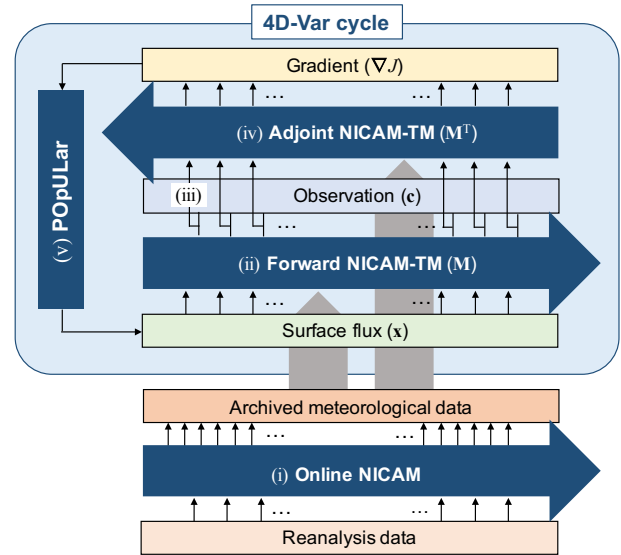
4D-Var cycle

Gradient ($\nabla J$)

… …

(iv) Adjoint NICAM-TM ($\mathbf{M}^{\mathrm{T}}$)

(v) POpULar

(iii)

Observation (**c**)

… …

(ii) Forward NICAM-TM (**M**)

… …

Surface flux (**x**)

Archived meteorological data

… …

(i) Online NICAM

… …

Reanalysis data